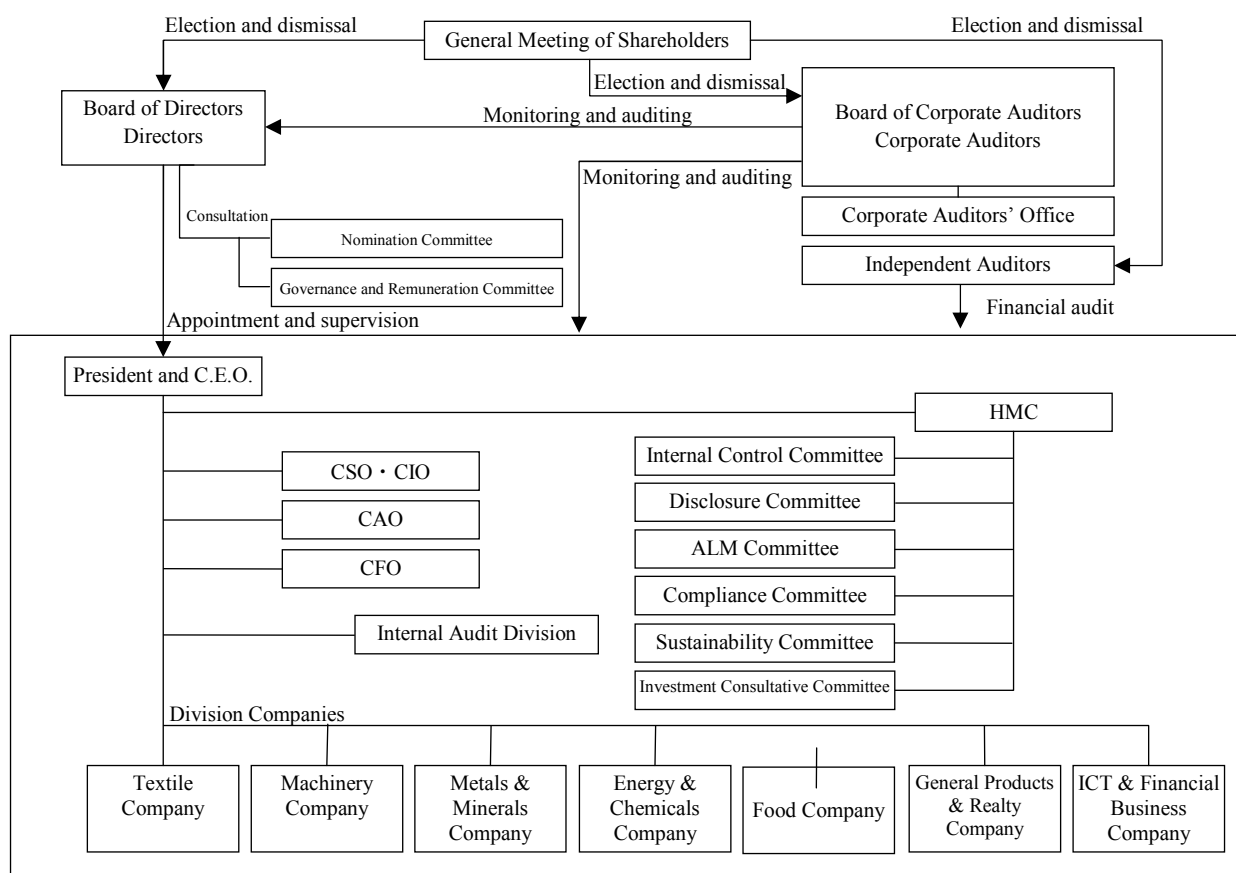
Election and dismissal

General Meeting of Shareholders

Election and dismissal

Election and dismissal

Board of Directors
Directors

Monitoring and auditing

Board of Corporate Auditors
Corporate Auditors

Monitoring and auditing

Corporate Auditors' Office

Consultation

Nomination Committee

Governance and Remuneration Committee

Independent Auditors

Appointment and supervision

Financial audit

President and C.E.O.

HMC

CSO・CIO

CAO

CFO

Internal Audit Division

Internal Control Committee

Disclosure Committee

ALM Committee

Compliance Committee

Sustainability Committee

Investment Consultative Committee

Division Companies

Textile Company

Machinery Company

Metals & Minerals Company

Energy & Chemicals Company

Food Company

General Products & Realty Company

ICT & Financial Business Company